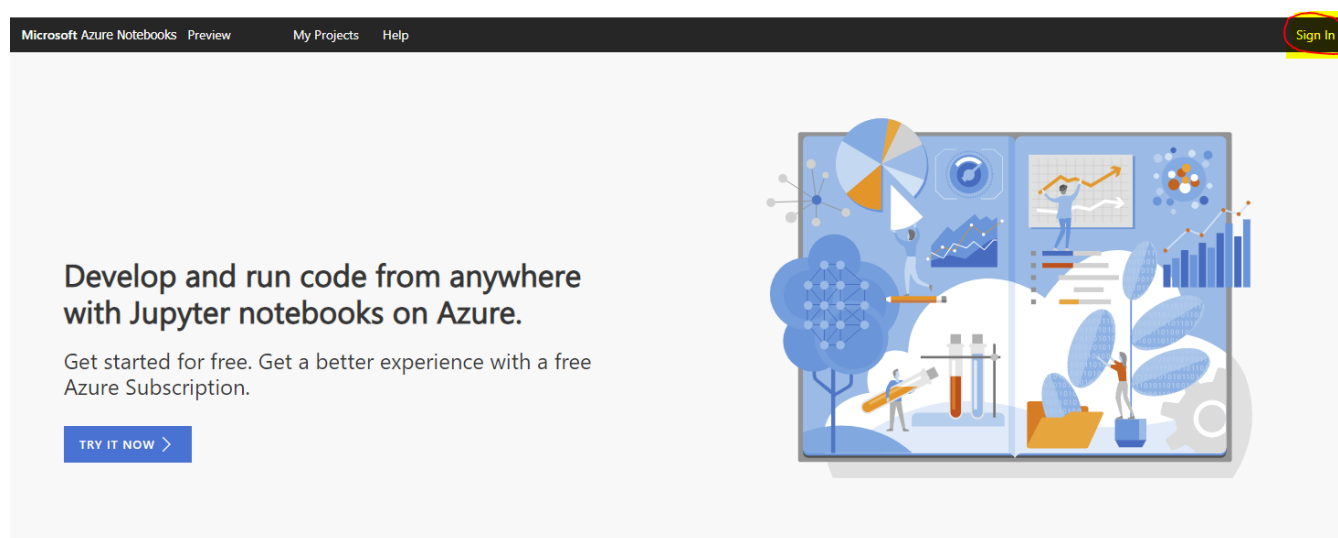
Microsoft Azure Notebooks Preview My Projects Help Sign In

Develop and run code from anywhere with Jupyter notebooks on Azure.

Get started for free. Get a better experience with a free Azure Subscription.

TRY IT NOW ›